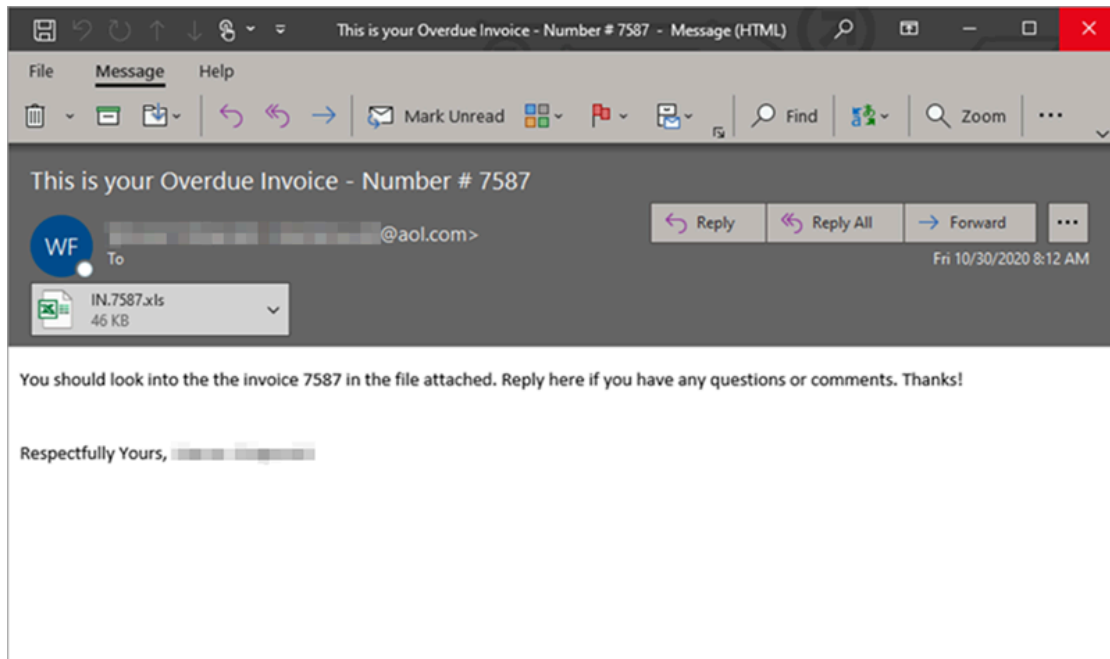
This is your Overdue Invoice - Number # 7587 - Message (HTML)

File Message Help

Mark Unread Find Zoom ...

This is your Overdue Invoice - Number # 7587

WF

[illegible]@aol.com>

To

Reply Reply All Forward ...

Fri 10/30/2020 8:12 AM

IN.7587.xls
46 KB

You should look into the the invoice 7587 in the file attached. Reply here if you have any questions or comments. Thanks!

Respectfully Yours, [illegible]